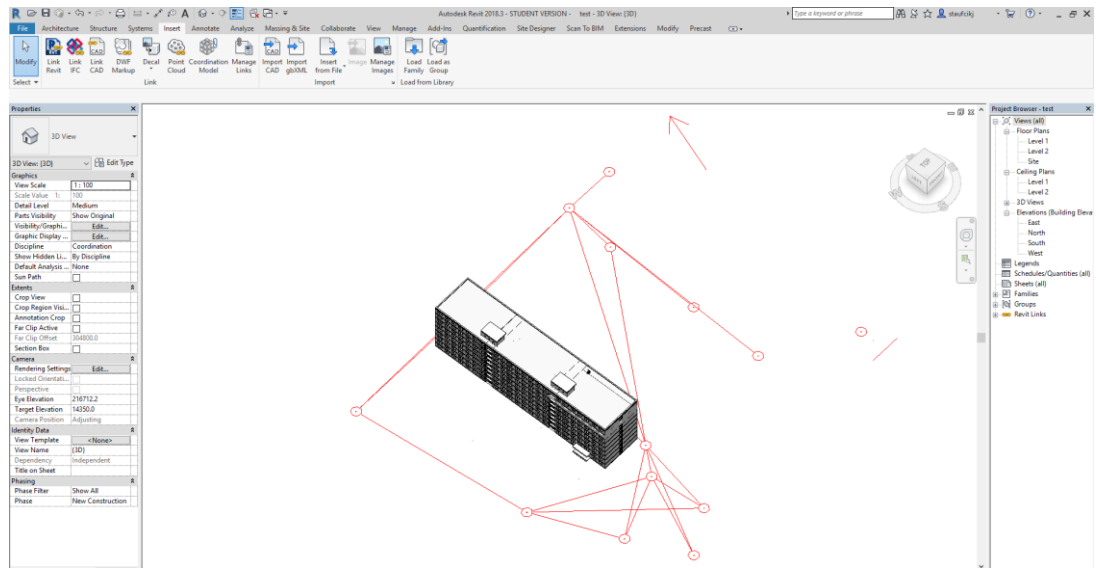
Autodesk Revit 2018.3 - STUDENT VERSION - test - 3D View: {3D}

Type a keyword or phrase

staufcikj

File Architecture Structure Systems Insert Annotate Analyze Massing & Site Collaborate View Manage Add-Ins Quantification Site Designer Scan To BIM Extensions Modify Precast

Modify
Select

Link Revit
Link IFC
Link CAD
DWF Markup
Decal
Point Cloud
Coordination Model
Manage Links
Link

Import CAD
Import gbXML
Insert from File
Image
Manage Images
Import

Load Family
Load as Group
Load from Library

Properties

3D View

3D View: {3D}
Edit Type

| Graphics | |
|---|---|
| View Scale | 1 : 100 |
| Scale Value 1: | 100 |
| Detail Level | Medium |
| Parts Visibility | Show Original |
| Visibility/Graphi... | Edit... |
| Graphic Display ... | Edit... |
| Discipline | Coordination |
| Show Hidden Li... | By Discipline |
| Default Analysis ... | None |
| Sun Path | |
| Extents | |
| Crop View | |
| Crop Region Visi... | |
| Annotation Crop | |
| Far Clip Active | |
| Far Clip Offset | 304800.0 |
| Section Box | |
| Camera | |
| Rendering Settings | Edit... |
| Locked Orientati... | |
| Perspective | |
| Eye Elevation | 216712.2 |
| Target Elevation | 14350.0 |
| Camera Position | Adjusting |
| Identity Data | |
| View Template | <None> |
| View Name | {3D} |
| Dependency | Independent |
| Title on Sheet | |
| Phasing | |
| Phase Filter | Show All |
| Phase | New Construction |

Project Browser - test

Views (all)
Floor Plans
Level 1
Level 2
Site
Ceiling Plans
Level 1
Level 2
3D Views
Elevations (Building Eleva
East
North
South
West
Legends
Schedules/Quantities (all)
Sheets (all)
Families
Groups
Revit Links